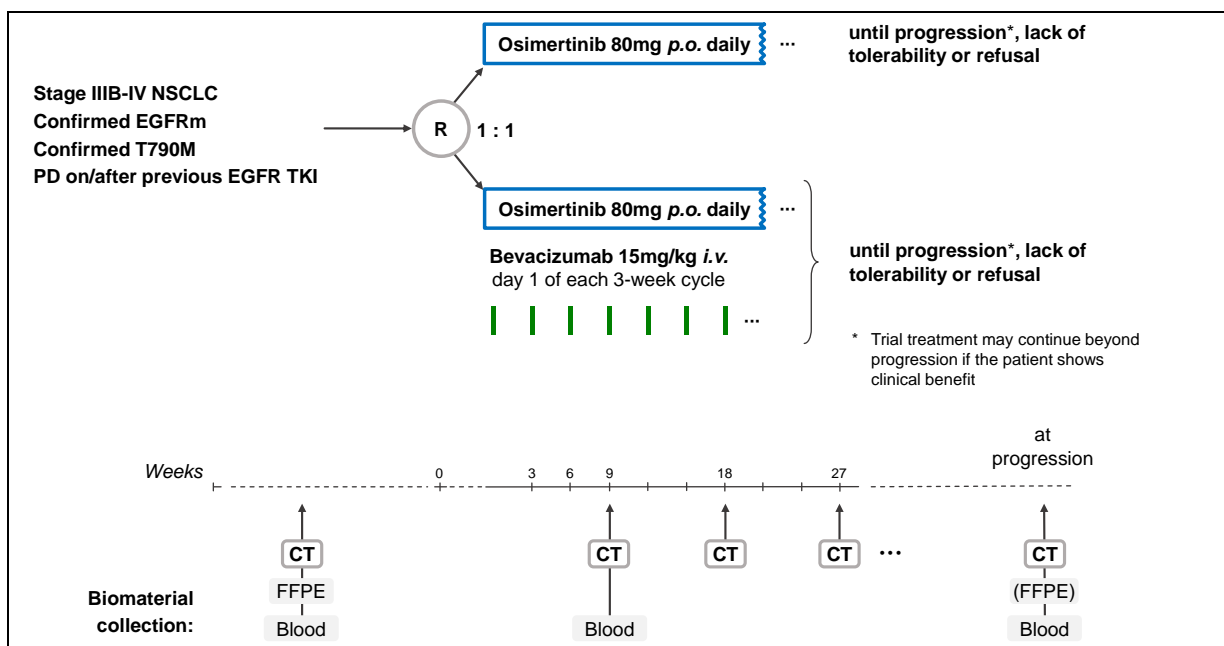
Stage IIIB-IV NSCLC
Confirmed EGFRm
Confirmed T790M
PD on/after previous EGFR TKI

R

1 : 1

Osimertinib 80mg *p.o.* daily ...

until progression*, lack of tolerability or refusal

Osimertinib 80mg *p.o.* daily ...

Bevacizumab 15mg/kg *i.v.*
day 1 of each 3-week cycle

...

until progression*, lack of tolerability or refusal

* Trial treatment may continue beyond progression if the patient shows clinical benefit

*Weeks*

0

3

6

9

18

27

at progression

CT

FFPE

Blood

CT

Blood

CT

CT

...

CT

(FFPE)

Blood

Biomaterial collection: